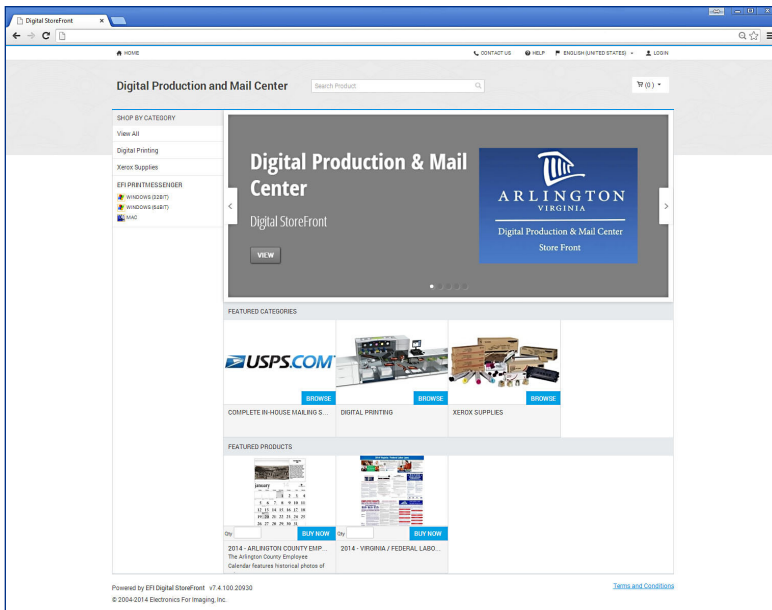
Digital StoreFront

HOME

CONTACT US HELP ENGLISH (UNITED STATES) LOGIN

Digital Production and Mail Center

Search Product

(0)

SHOP BY CATEGORY

View All

Digital Printing

Xerox Supplies

EFI PRINTMESSENGER

WINDOWS (32BIT)

WINDOWS (64BIT)

MAC

Digital Production & Mail Center

Digital StoreFront

VIEW

ARLINGTON
VIRGINIA

Digital Production & Mail Center
Store Front

FEATURED CATEGORIES

USPS.COM

BROWSE

BROWSE

BROWSE

COMPLETE IN-HOUSE MAILING S...

DIGITAL PRINTING

XEROX SUPPLIES

FEATURED PRODUCTS

january

Qty BUY NOW

Qty BUY NOW

2014 - ARLINGTON COUNTY EMP...
The Arlington County Employee Calendar features historical photos of

2014 - VIRGINIA / FEDERAL LABO...

Powered by EFI Digital StoreFront v7.4.100.20930

© 2004-2014 Electronics For Imaging, Inc.

Terms and Conditions